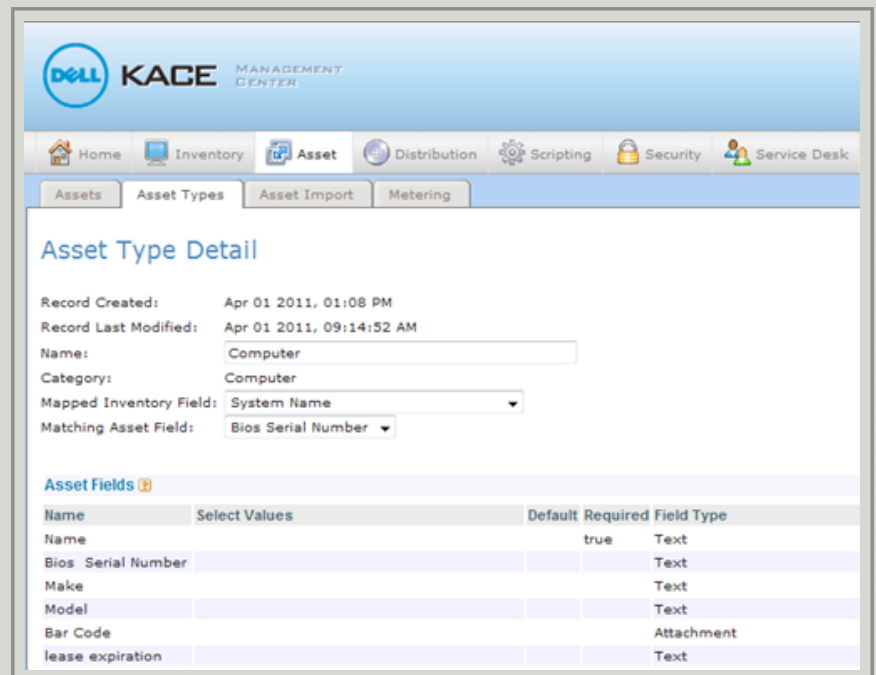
DELL KACE MANAGEMENT CENTER

Home Inventory Asset Distribution Scripting Security Service Desk

Assets Asset Types Asset Import Metering

Asset Type Detail

Record Created: Apr 01 2011, 01:08 PM
Record Last Modified: Apr 01 2011, 09:14:52 AM
Name: Computer
Category: Computer
Mapped Inventory Field: System Name
Matching Asset Field: Bios Serial Number

Asset Fields ?

| Name | Select Values | Default | Required | Field Type |
|---|---|---|---|---|
| Name | | | true | Text |
| Bios Serial Number | | | | Text |
| Make | | | | Text |
| Model | | | | Text |
| Bar Code | | | | Attachment |
| lease expiration | | | | Text |